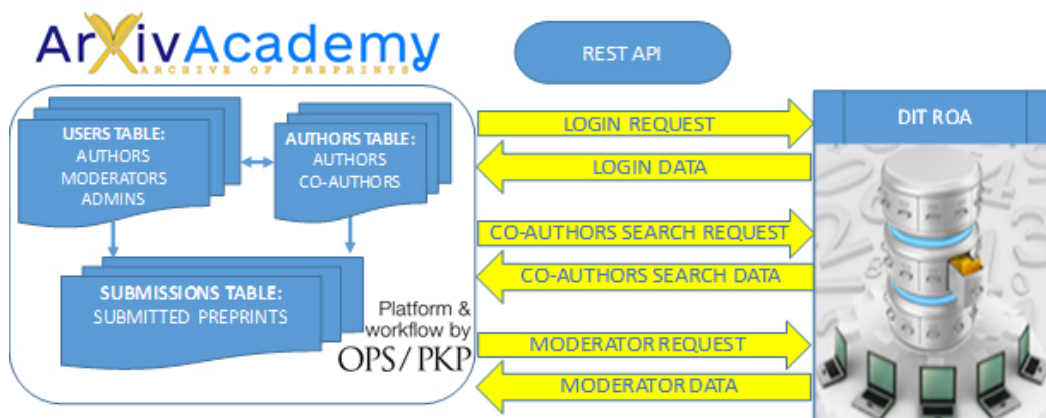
ArXivAcademy
ARCHIVE OF PREPRINTS

REST API

USERS TABLE:
AUTHORS
MODERATORS
ADMINS

AUTHORS TABLE:
AUTHORS
CO-AUTHORS

SUBMISSIONS TABLE:
SUBMITTED PREPRINTS

Platform & workflow by
OPS/PKP

LOGIN REQUEST
LOGIN DATA
CO-AUTHORS SEARCH REQUEST
CO-AUTHORS SEARCH DATA
MODERATOR REQUEST
MODERATOR DATA

DIT ROA